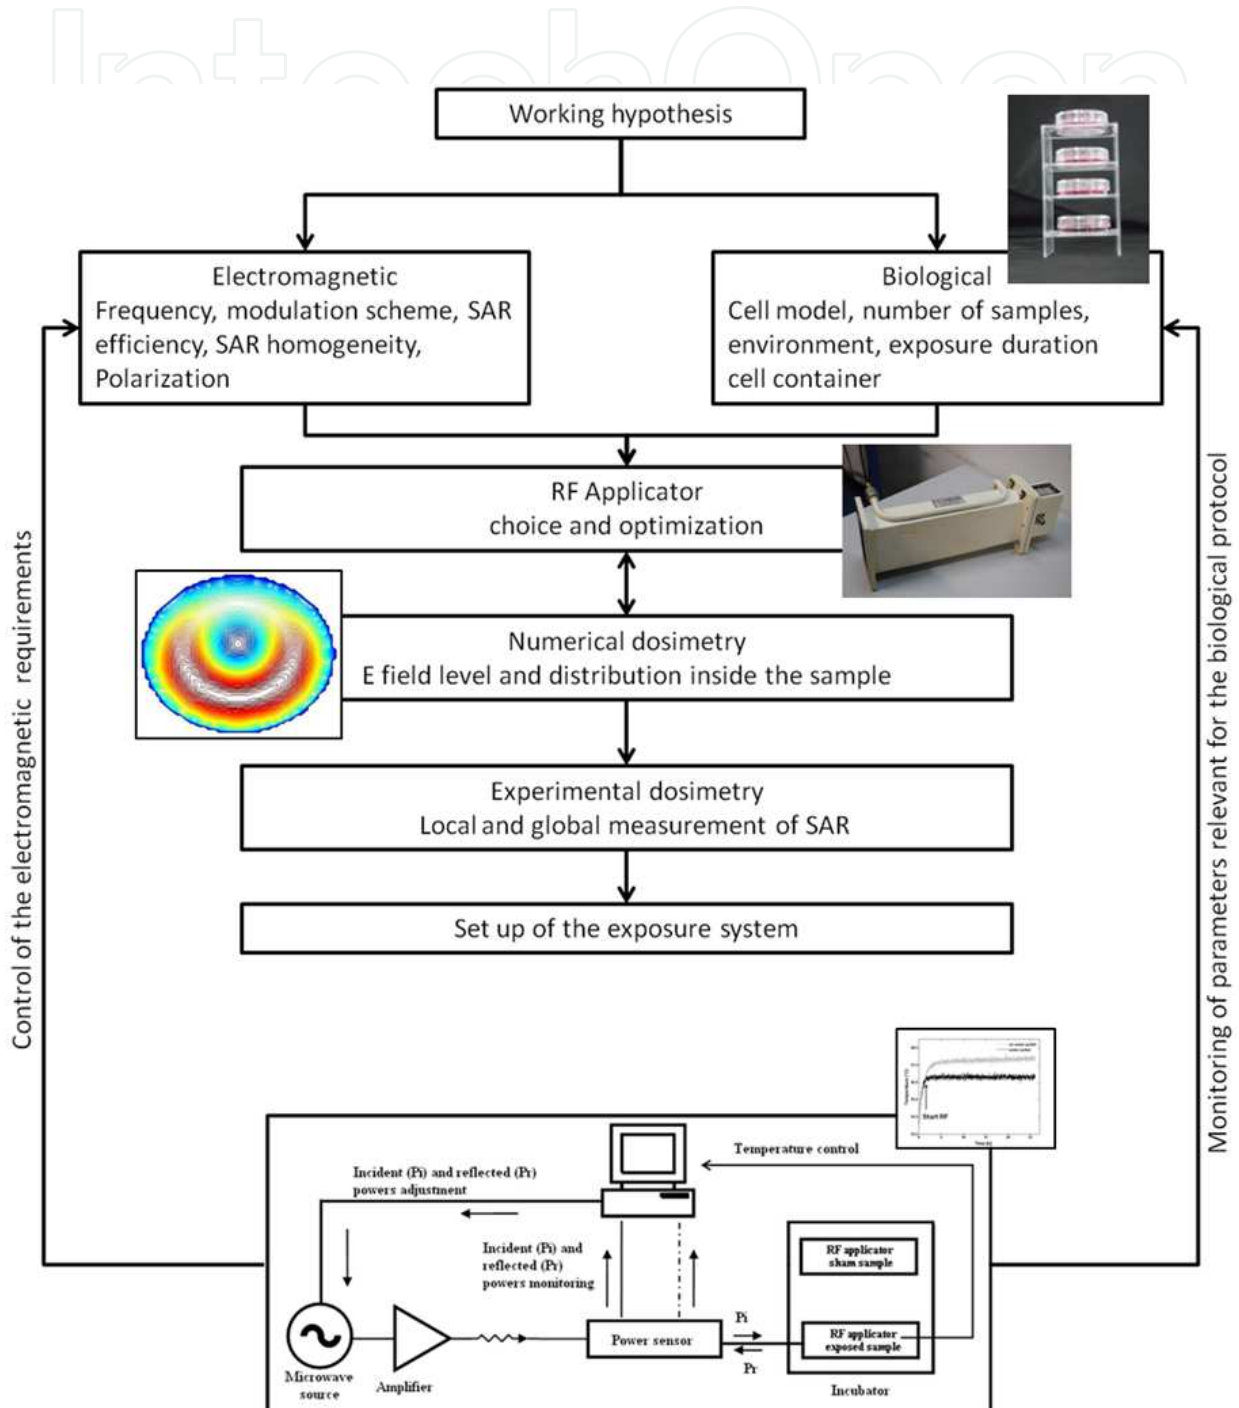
IntechOpen

Working hypothesis

Electromagnetic
Frequency, modulation scheme, SAR efficiency, SAR homogeneity, Polarization

Biological
Cell model, number of samples, environment, exposure duration cell container

RF Applicator
choice and optimization

Numerical dosimetry
E field level and distribution inside the sample

Experimental dosimetry
Local and global measurement of SAR

Set up of the exposure system

Control of the electromagnetic requirements

Monitoring of parameters relevant for the biological protocol

Start RF

Temperature control

Incident (Pi) and reflected (Pr) powers adjustment

Incident (Pi) and reflected (Pr) powers monitoring

RF applicator sham sample

RF applicator exposed sample

Power sensor

Pi

Pr

Microwave source

Amplifier

Incubator